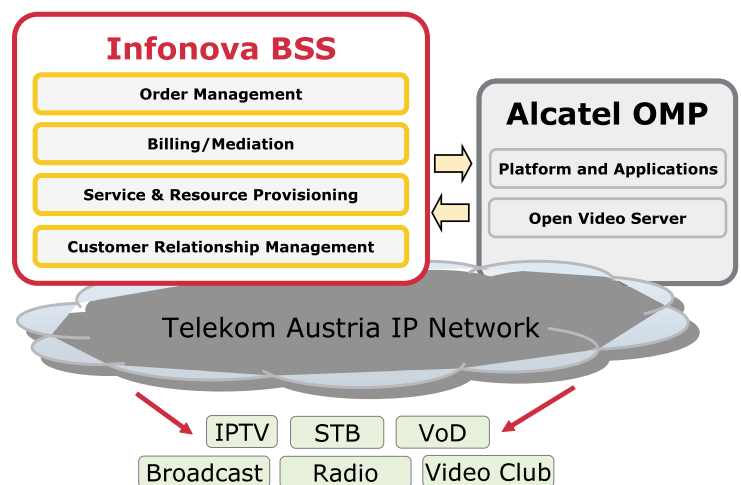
Infonova BSS

Order Management

Billing/Mediation

Service & Resource Provisioning

Customer Relationship Management

Alcatel OMP

Platform and Applications

Open Video Server

Telekom Austria IP Network

IPTV

STB

VoD

Broadcast

Radio

Video Club